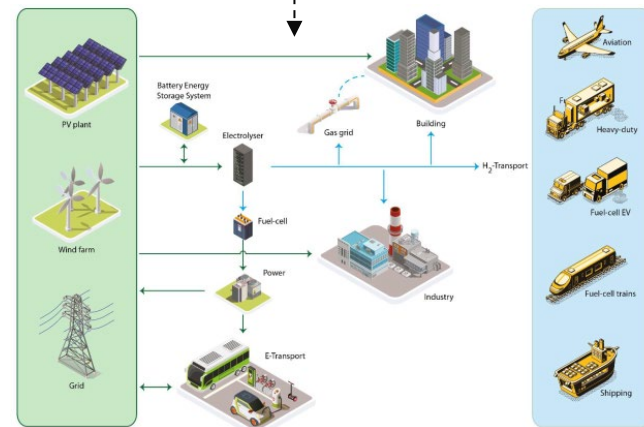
PV plant

Battery Energy Storage System

Electrolyser

Gas grid

Building

$H_2$-Transport

Wind farm

Fuel-cell

Power

Industry

Grid

E-Transport

Aviation

Heavy-duty

Fuel-cell EV

Fuel-cell trains

Shipping